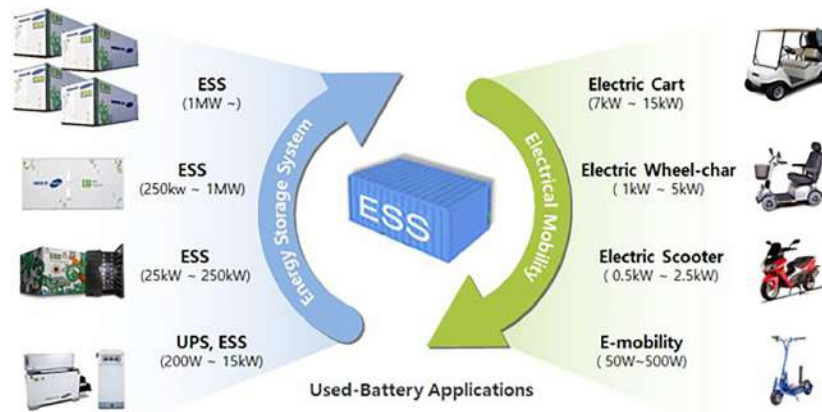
ESS
(1MW ~)

ESS
(250kw ~ 1MW)

ESS
(25kW ~ 250kW)

UPS, ESS
(200W ~ 15kW)

Energy Storage System

ESS

Electrical Mobility

Electric Cart
(7kW ~ 15kW)

Electric Wheel-char
( 1kW ~ 5kW)

Electric Scooter
( 0.5kW ~ 2.5kW)

E-mobility
( 50W~500W)

Used-Battery Applications